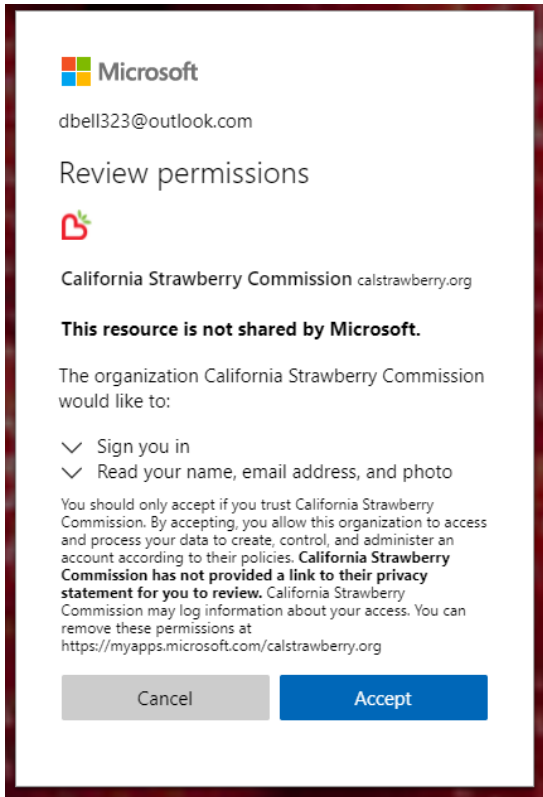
Microsoft

dbell323@outlook.com

Review permissions

California Strawberry Commission calstrawberry.org

**This resource is not shared by Microsoft.**

The organization California Strawberry Commission would like to:

Sign you in
Read your name, email address, and photo

You should only accept if you trust California Strawberry Commission. By accepting, you allow this organization to access and process your data to create, control, and administer an account according to their policies. **California Strawberry Commission has not provided a link to their privacy statement for you to review.** California Strawberry Commission may log information about your access. You can remove these permissions at https://myapps.microsoft.com/calstrawberry.org

Cancel

Accept